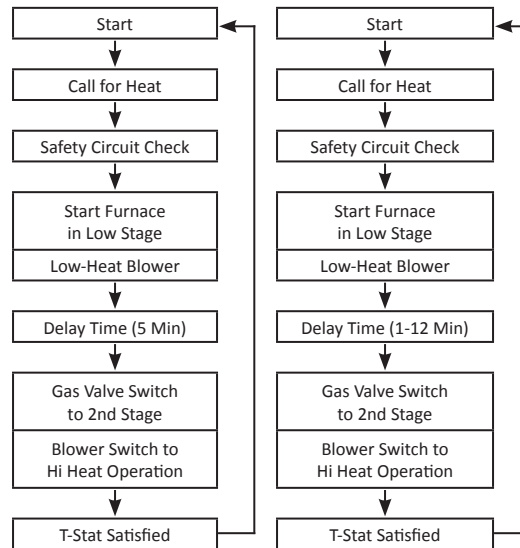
Start

Call for Heat

Safety Circuit Check

Start Furnace in Low Stage

Low-Heat Blower

Delay Time (5 Min)

Gas Valve Switch to 2nd Stage

Blower Switch to Hi Heat Operation

T-Stat Satisfied

Start

Call for Heat

Safety Circuit Check

Start Furnace in Low Stage

Low-Heat Blower

Delay Time (1-12 Min)

Gas Valve Switch to 2nd Stage

Blower Switch to Hi Heat Operation

T-Stat Satisfied